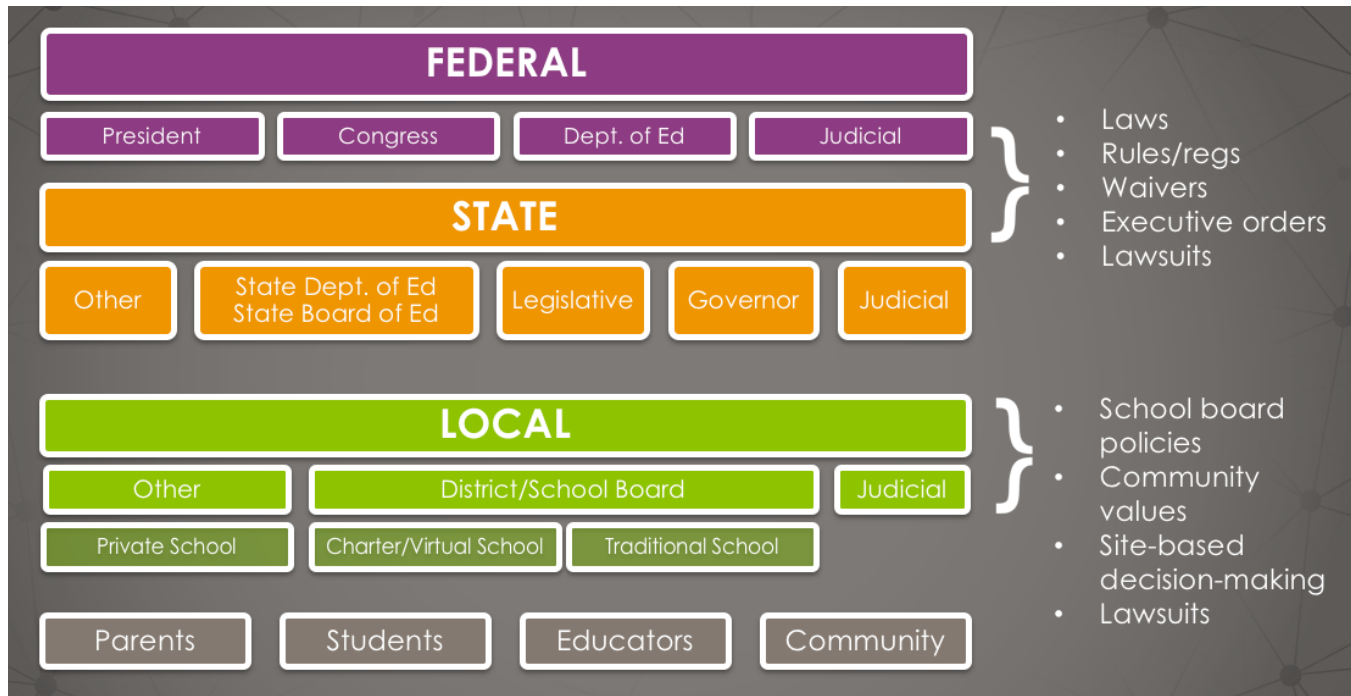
FEDERAL

President
Congress
Dept. of Ed
Judicial

STATE

Other
State Dept. of Ed
State Board of Ed
Legislative
Governor
Judicial

- Laws
- Rules/regs
- Waivers
- Executive orders
- Lawsuits

LOCAL

Other
District/School Board
Judicial

Private School
Charter/Virtual School
Traditional School

- School board policies
- Community values
- Site-based decision-making
- Lawsuits

Parents
Students
Educators
Community